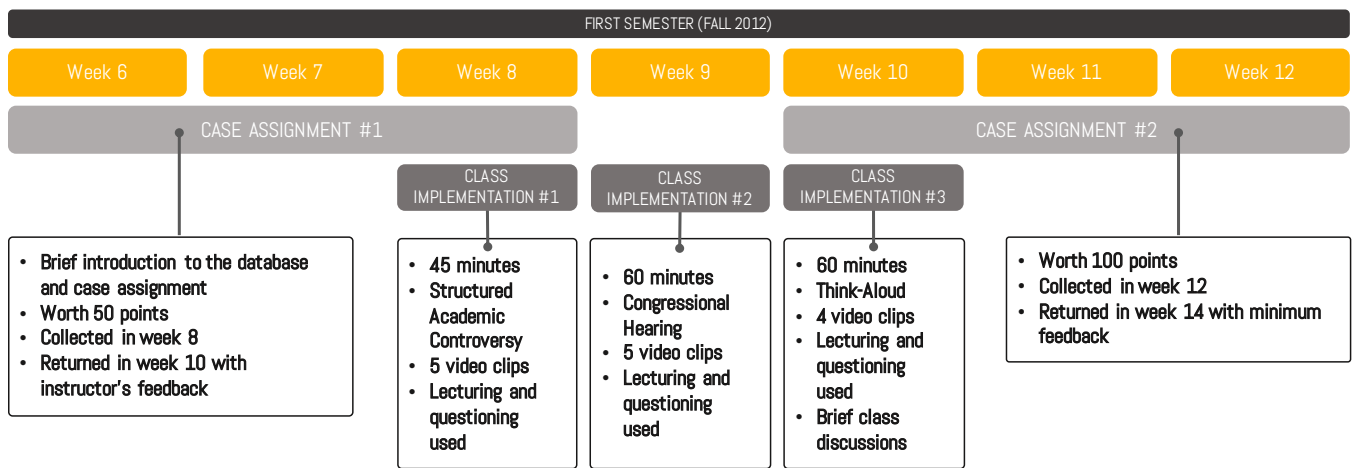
FIRST SEMESTER (FALL 2012)

Week 6

Week 7

Week 8

Week 9

Week 10

Week 11

Week 12

CASE ASSIGNMENT #1

CASE ASSIGNMENT #2

CLASS IMPLEMENTATION #1

CLASS IMPLEMENTATION #2

CLASS IMPLEMENTATION #3

- Brief introduction to the database and case assignment
- Worth 50 points
- Collected in week 8
- Returned in week 10 with instructor's feedback

- 45 minutes
- Structured Academic Controversy
- 5 video clips
- Lecturing and questioning used

- 60 minutes
- Congressional Hearing
- 5 video clips
- Lecturing and questioning used

- 60 minutes
- Think-Aloud
- 4 video clips
- Lecturing and questioning used
- Brief class discussions

- Worth 100 points
- Collected in week 12
- Returned in week 14 with minimum feedback